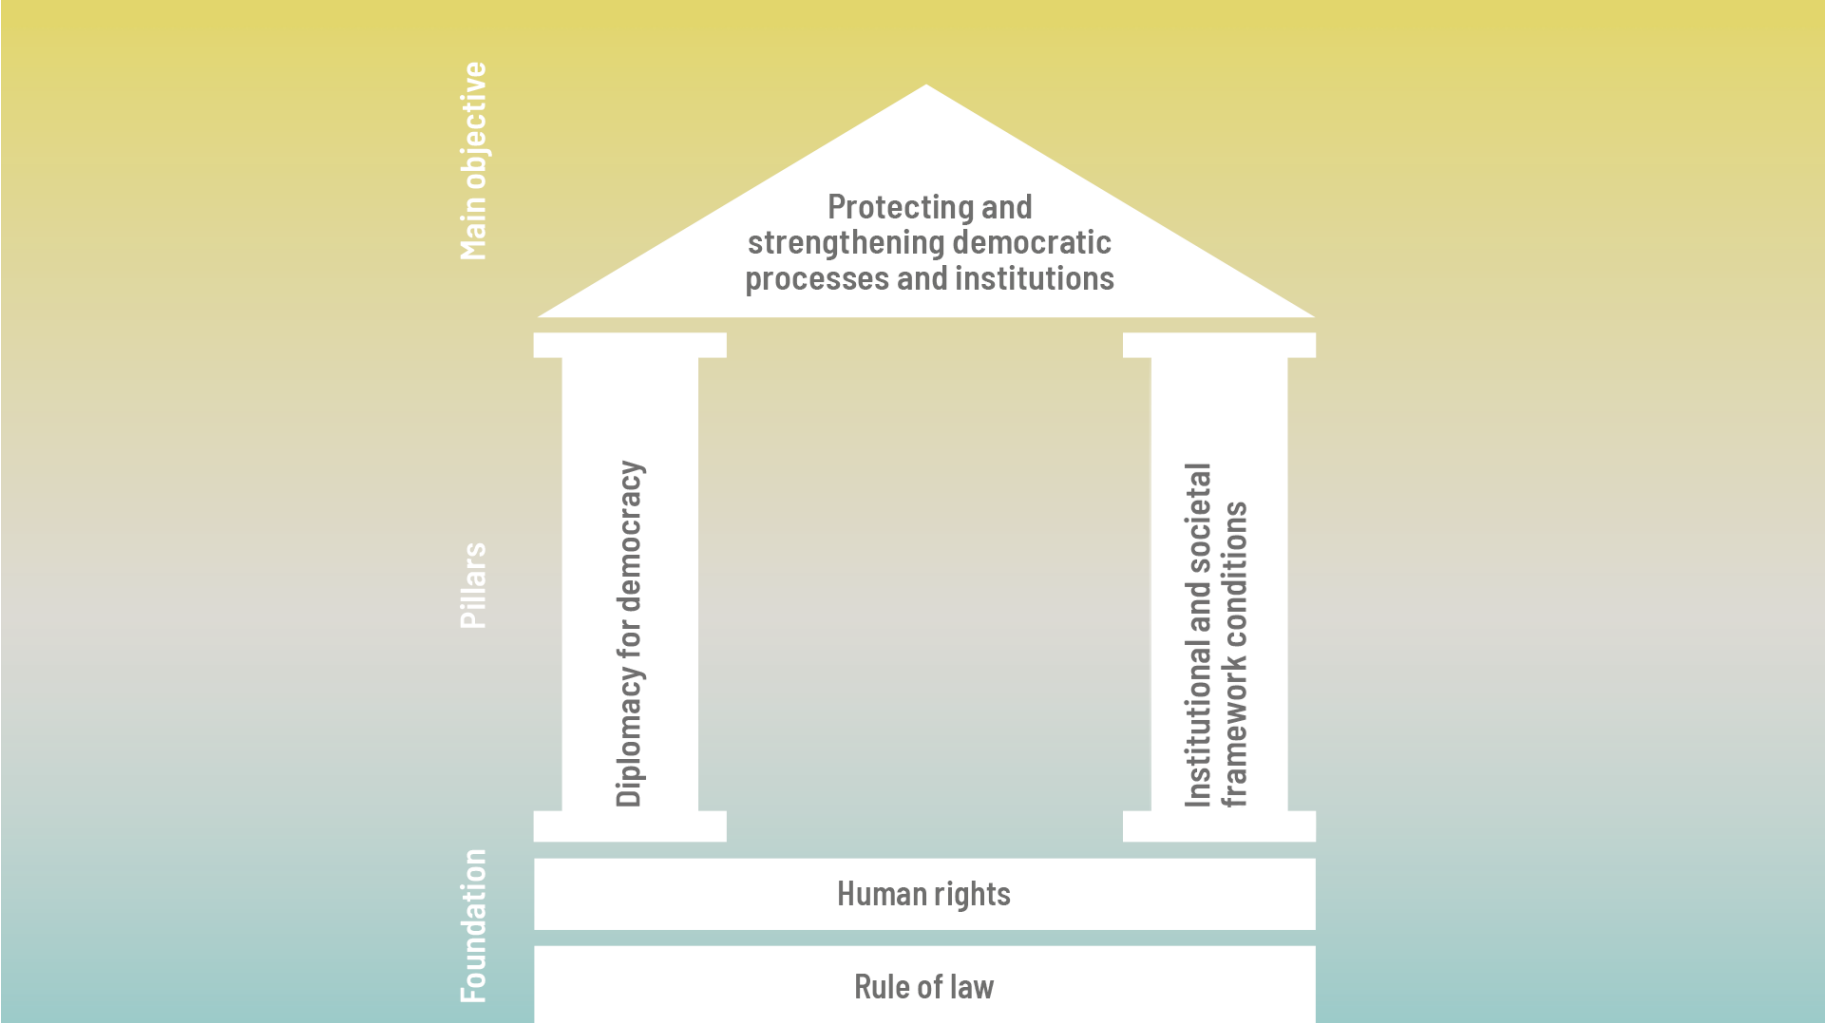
Main objective

Protecting and strengthening democratic processes and institutions

Pillars

Diplomacy for democracy

Institutional and societal framework conditions

Foundation

Human rights

Rule of law